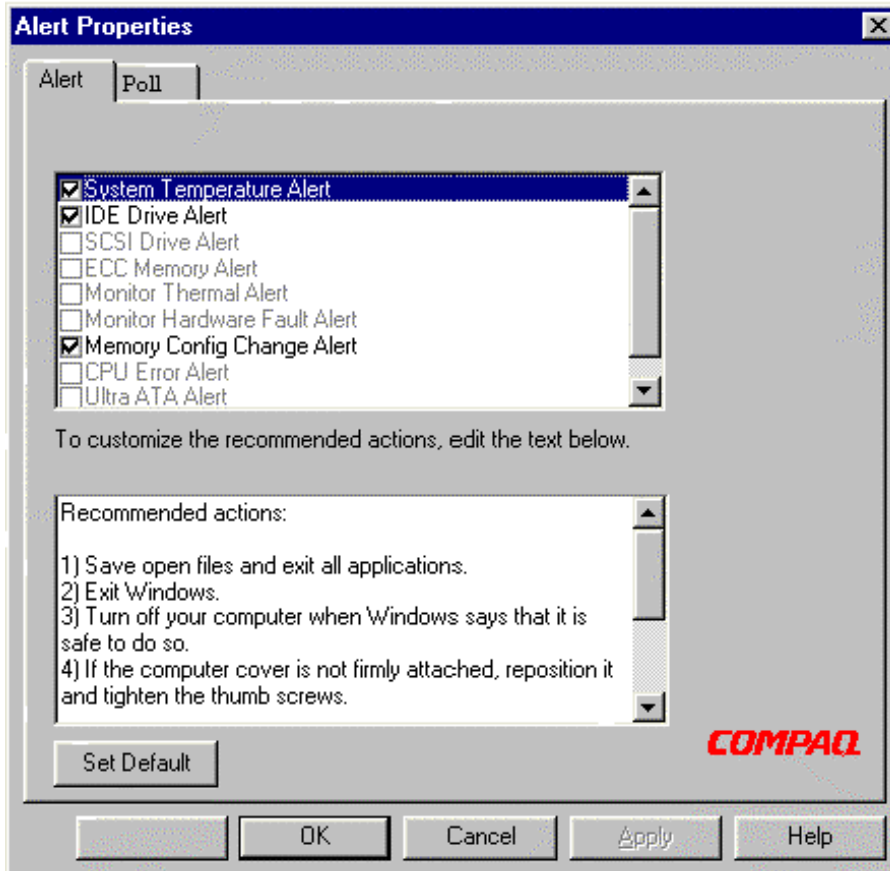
Alert Properties

Alert
Poll

System Temperature Alert
IDE Drive Alert
SCSI Drive Alert
ECC Memory Alert
Monitor Thermal Alert
Monitor Hardware Fault Alert
Memory Config Change Alert
CPU Error Alert
Ultra ATA Alert

To customize the recommended actions, edit the text below.

Recommended actions:

1) Save open files and exit all applications.
2) Exit Windows.
3) Turn off your computer when Windows says that it is safe to do so.
4) If the computer cover is not firmly attached, reposition it and tighten the thumb screws.

Set Default

COMPAQ

OK
Cancel
Apply
Help